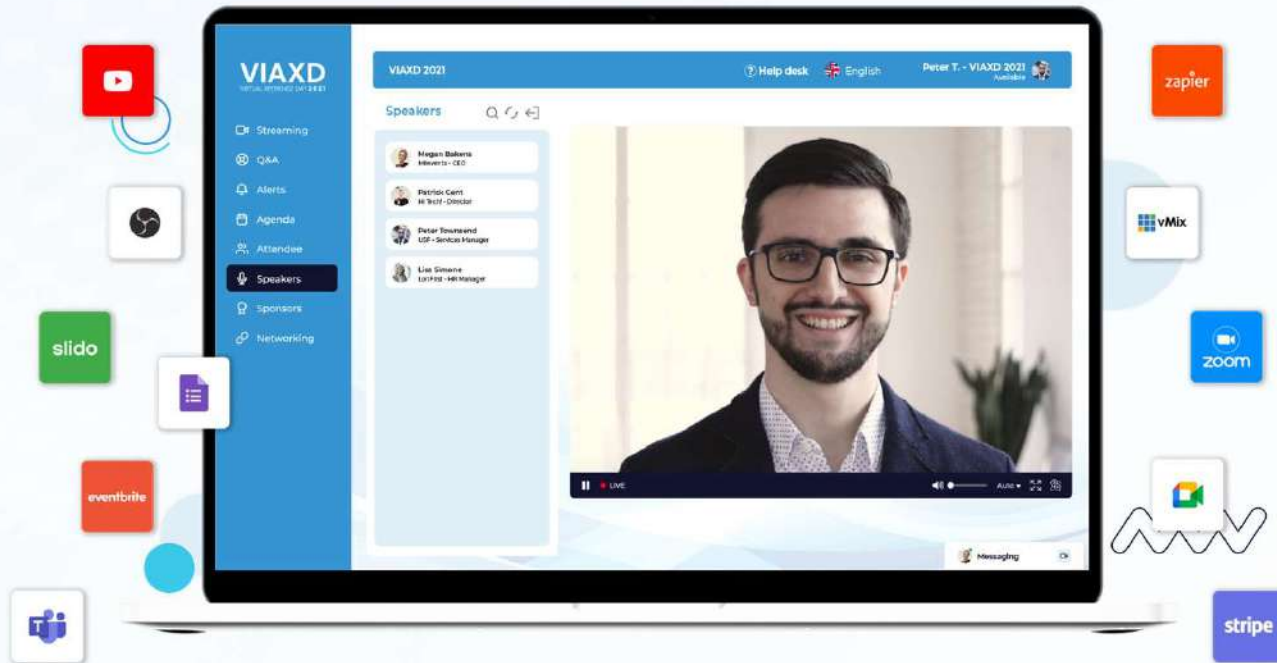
zapier

slido

eventbrite

vMix

zoom

stripe

VIAXD
VIRTUAL EXPERIENCE DAY 2021

Streaming
Q&A
Alerts
Agenda
Attendee
Speakers
Sponsors
Networking

VIAXD 2021
Help desk
English
Peter T. - VIAXD 2021
Available

Speakers

Megan Bakers
Inevents - CEO

Patrick Cent
Hi Tech! - Director

Peter Townsend
USF - Services Manager

Lisa Simone
Lori First - HR Manager

LIVE
Auto

Messaging